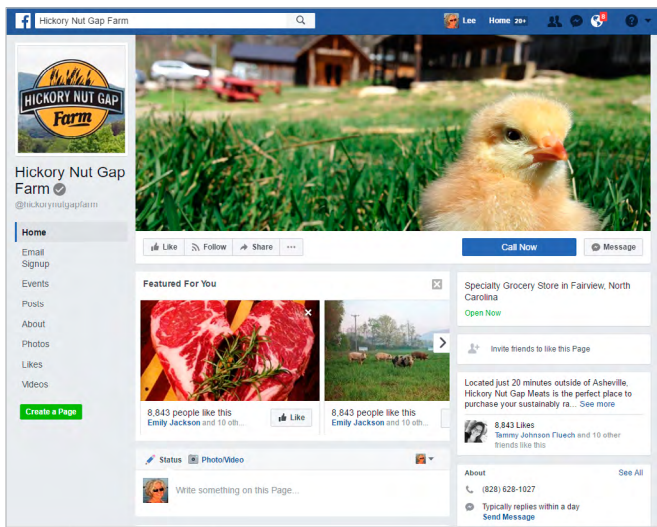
Hickory Nut Gap Farm

Lee Home 20+

8

?

HICKORY NUT GAP Farm

Hickory Nut Gap Farm

@hickorynutgapfarm

Home

Email Signup

Events

Posts

About

Photos

Likes

Videos

Create a Page

Like Follow Share ···

Call Now

Message

Featured For You

8,843 people like this
Emily Jackson and 10 oth...

Like

8,843 people like this
Emily Jackson and 10 oth...

Status Photo/Video

Write something on this Page...

Specialty Grocery Store in Fairview, North Carolina

Open Now

Invite friends to like this Page

Located just 20 minutes outside of Asheville, Hickory Nut Gap Meats is the perfect place to purchase your sustainably ra... See more

8,843 Likes
Tammy Johnson Fluech and 10 other friends like this

About See All

(828) 628-1027

Typically replies within a day
Send Message